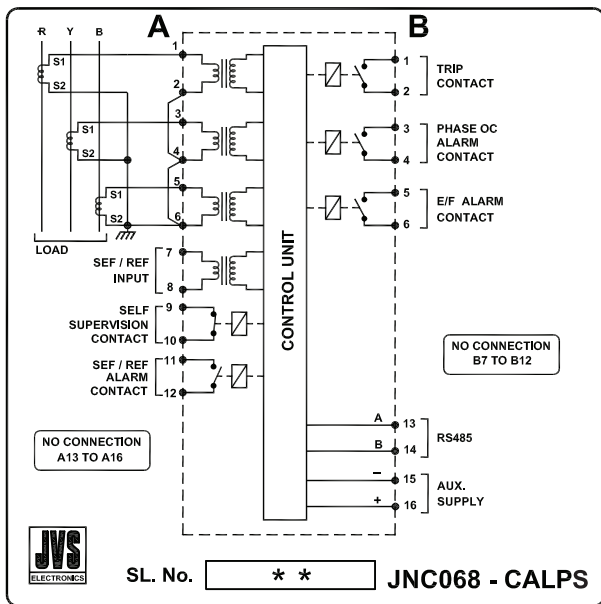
R Y B

A

B

S1
S2
S1
S2
S1
S2

LOAD

1
2
3
4
5
6
7
8
9
10
11
12

SEF / REF INPUT

SELF SUPERVISION CONTACT

SEF / REF ALARM CONTACT

CONTROL UNIT

1
2
TRIP CONTACT

3
4
PHASE OC ALARM CONTACT

5
6
E/F ALARM CONTACT

NO CONNECTION B7 TO B12

A 13
B 14
RS485

– 15
+ 16
AUX. SUPPLY

NO CONNECTION A13 TO A16

JVS ELECTRONICS

SL. No. * *

JNC068 - CALPS